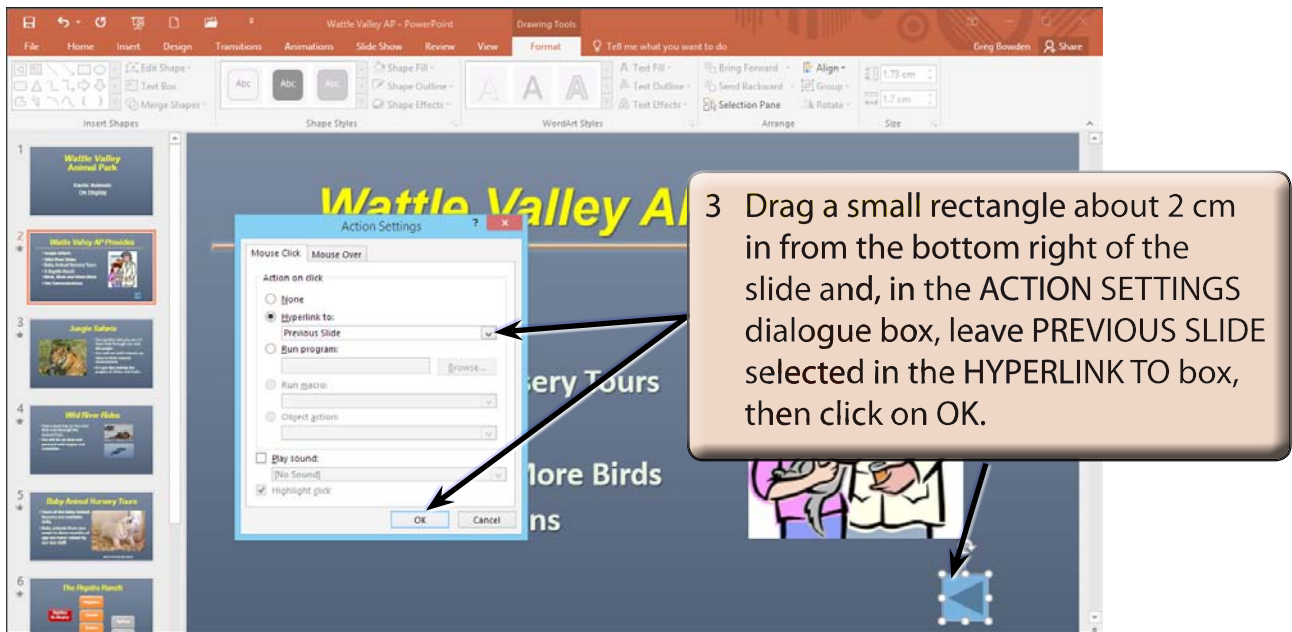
Wattle Valley AP - PowerPoint

Drawing Tools

File Home Insert Design Transitions Animations Slide Show Review View Format Tell me what you want to do Greg Bowden Share

Edit Shape Text Box Merge Shapes

Insert Shapes

Abc Abc Abc

Shape Fill Shape Outline Shape Effects

Shape Styles

Text Fill Text Outline Text Effects

WordArt Styles

Bring Forward Send Backward Selection Pane Align Group Rotate

Arrange

1.73 cm 1.7 cm

Size

1 Wattle Valley Animal Park Exotic Animals On Display

2 Wattle Valley AP Provides

3 Jungle Safaris

4 Wild River Rides

5 Baby Animal Nursery Tours

6 The Reptile Ranch

Wattle Valley A

sery Tours

lore Birds

ns

Action Settings

Mouse Click Mouse Over

Action on click

None

Hyperlink to:

Previous Slide

Run program:

Browse...

Run macro:

Object action:

Play sound:

[No Sound]

Highlight click

OK Cancel

3 Drag a small rectangle about 2 cm in from the bottom right of the slide and, in the ACTION SETTINGS dialogue box, leave PREVIOUS SLIDE selected in the HYPERLINK TO box, then click on OK.